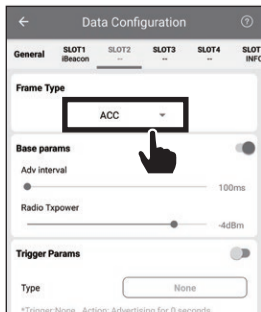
Data Configuration

General SLOT1 iBeacon SLOT2 -- SLOT3 -- SLOT4 -- SLOT INFO

Frame Type

ACC

Base params

Adv interval

100ms

Radio Txpower

-4dBm

Trigger Params

Type

None

*Trigger:None , Action: Advertising for 0 seconds